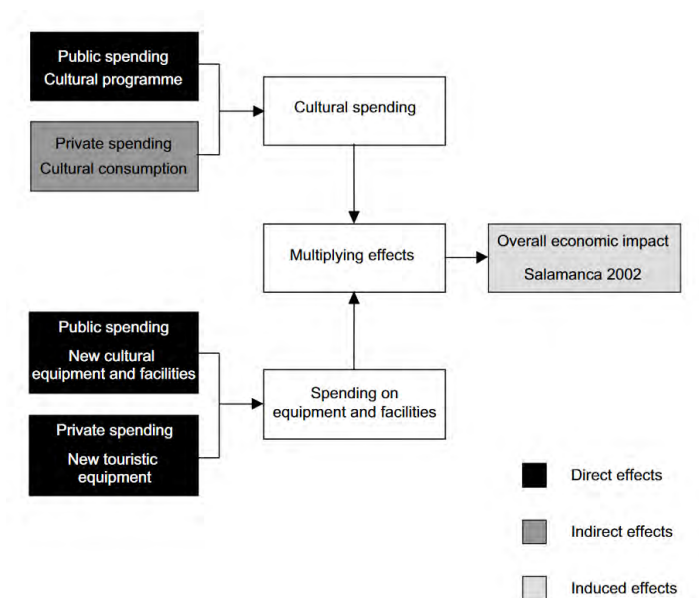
Public spending
Cultural programme

Private spending
Cultural consumption

Cultural spending

Multiplying effects

Overall economic impact
Salamanca 2002

Public spending
New cultural equipment and facilities

Private spending
New touristic equipment

Spending on equipment and facilities

Direct effects

Indirect effects

Induced effects